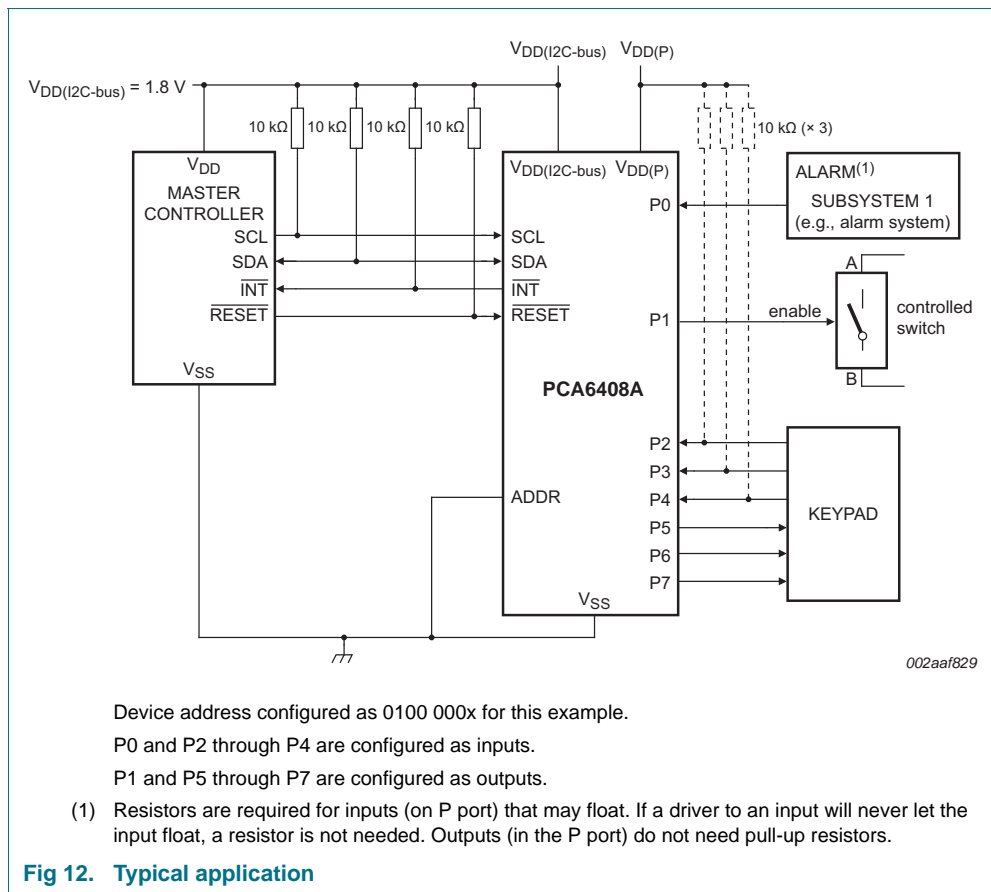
$V_{DD(I2C-bus)}$ = 1.8 V

$V_{DD(I2C-bus)}$ $V_{DD(P)}$

10 kΩ 10 kΩ 10 kΩ 10 kΩ

10 kΩ (× 3)

$V_{DD}$
MASTER CONTROLLER
SCL
SDA
$\overline{INT}$
$\overline{RESET}$
$V_{SS}$

$V_{DD(I2C-bus)}$ $V_{DD(P)}$
SCL
SDA
$\overline{INT}$
$\overline{RESET}$
PCA6408A
ADDR
$V_{SS}$

P0
P1
P2
P3
P4
P5
P6
P7

ALARM$^{(1)}$
SUBSYSTEM 1
(e.g., alarm system)

enable

A
B
controlled switch

KEYPAD

002aaf829

Device address configured as 0100 000x for this example.

P0 and P2 through P4 are configured as inputs.

P1 and P5 through P7 are configured as outputs.

(1) Resistors are required for inputs (on P port) that may float. If a driver to an input will never let the input float, a resistor is not needed. Outputs (in the P port) do not need pull-up resistors.

Fig 12. Typical application